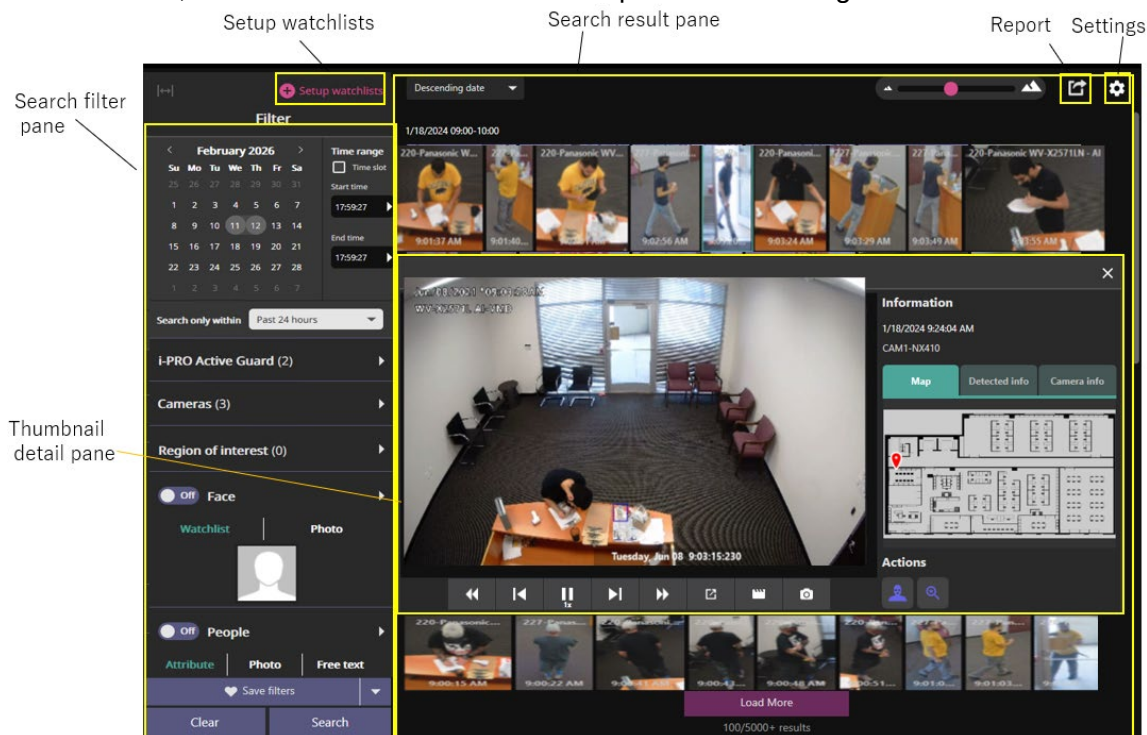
Setup watchlists
Search result pane
Report
Settings
Search filter pane
Thumbnail detail pane

Setup watchlists
Filter
February 2026
Su Mo Tu We Th Fr Sa
25 26 27 28 29 30 31
1 2 3 4 5 6 7
8 9 10 11 12 13 14
15 16 17 18 19 20 21
22 23 24 25 26 27 28
1 2 3 4 5 6 7
Time range
Time slot
Start time
17:59:27
End time
17:59:27
Search only within
Past 24 hours
i-PRO Active Guard (2)
Cameras (3)
Region of interest (0)
Off Face
Watchlist
Photo
Off People
Attribute
Photo
Free text
Save filters
Clear
Search

Descending date
1/18/2024 09:00-10:00
220-Panasonic WV...
220-Panasonic WV...
220-Panasonic...
227-Panasonic...
220-Panasonic WV-X2571LN - AI
9:01:37 AM
9:01:40...
9:02:56 AM
9:03:24 AM
9:03:29 AM
9:03:49 AM
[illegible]:55 AM
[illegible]
Tuesday, Jun 08 9:03:15:230
Information
1/18/2024 9:24:04 AM
CAM1-NX410
Map
Detected info
Camera info
Actions
1x
220-Panasonic...
227-Panaso...
9:00:15 AM
9:00:22 AM
9:00:48 AM
9:00:51...
9:01:0...
9:01:03...
Load More
100/5000+ results